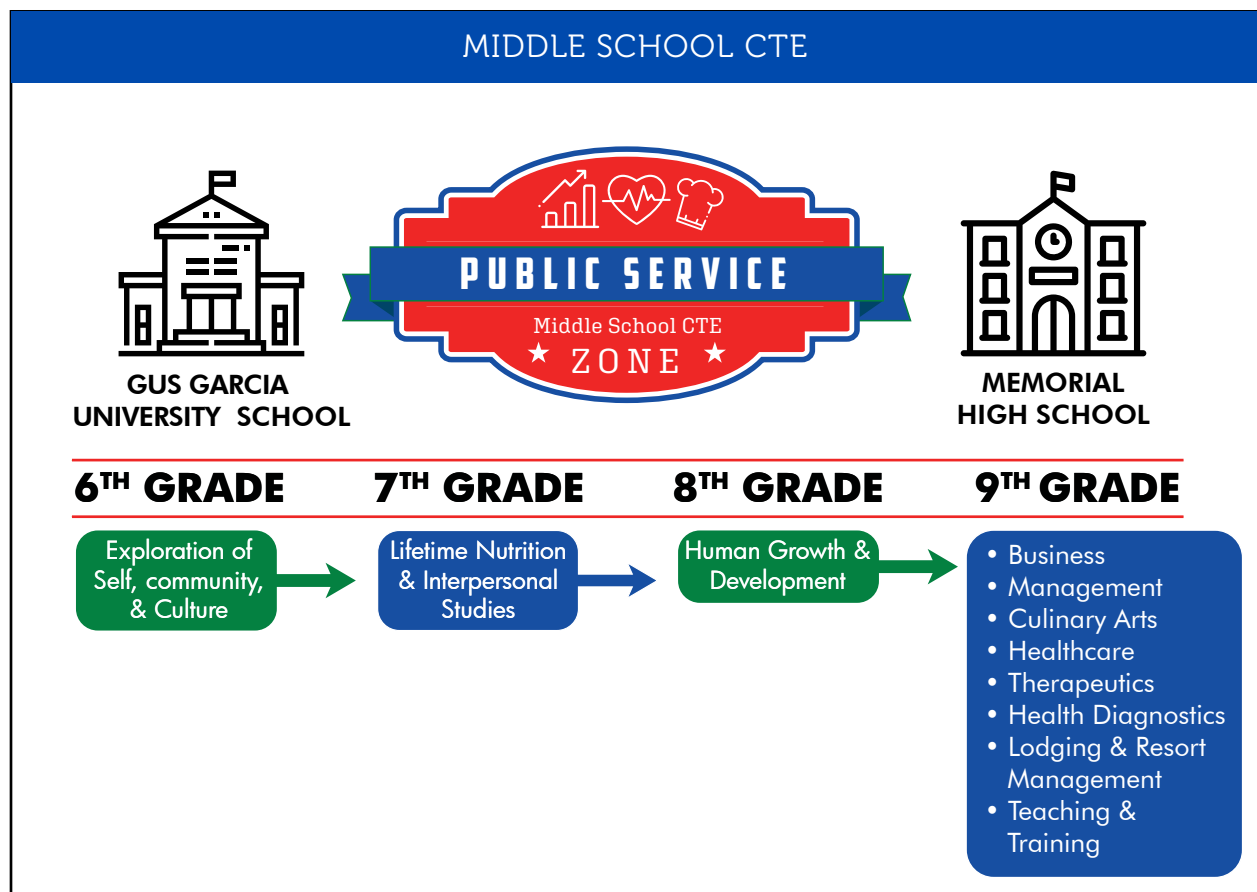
MIDDLE SCHOOL CTE

PUBLIC SERVICE
Middle School CTE
★ ZONE ★

GUS GARCIA UNIVERSITY SCHOOL

MEMORIAL HIGH SCHOOL

6$^{TH}$ GRADE

7$^{TH}$ GRADE

8$^{TH}$ GRADE

9$^{TH}$ GRADE

Exploration of Self, community, & Culture

Lifetime Nutrition & Interpersonal Studies

Human Growth & Development

• Business
• Management
• Culinary Arts
• Healthcare
• Therapeutics
• Health Diagnostics
• Lodging & Resort Management
• Teaching & Training